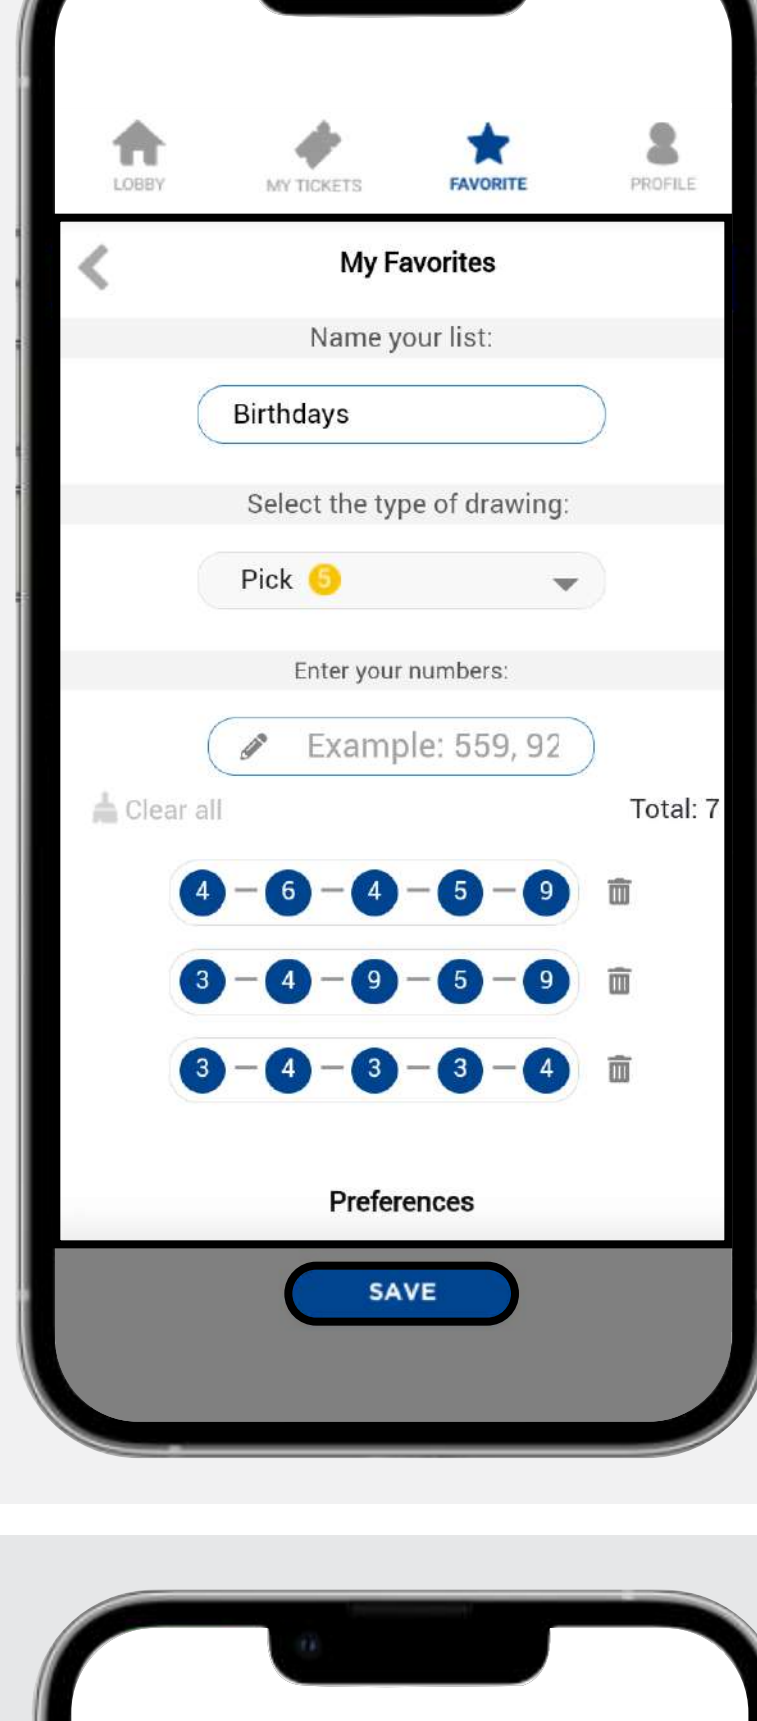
LOBBY MY TICKETS FAVORITE PROFILE

My Favorites

Name your list:

Birthdays

Select the type of drawing:

Pick 5

Enter your numbers:

Example: 559, 92

Clear all

Total: 7

4 — 6 — 4 — 5 — 9

3 — 4 — 9 — 5 — 9

3 — 4 — 3 — 3 — 4

Preferences

SAVE